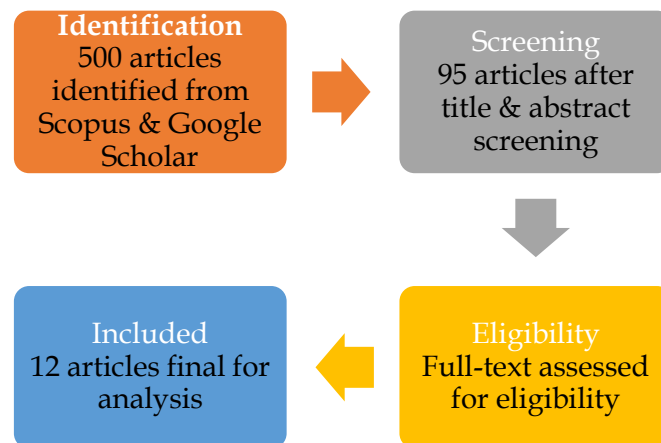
Identification
500 articles identified from Scopus & Google Scholar

Screening
95 articles after title & abstract screening

Eligibility
Full-text assessed for eligibility

Included
12 articles final for analysis